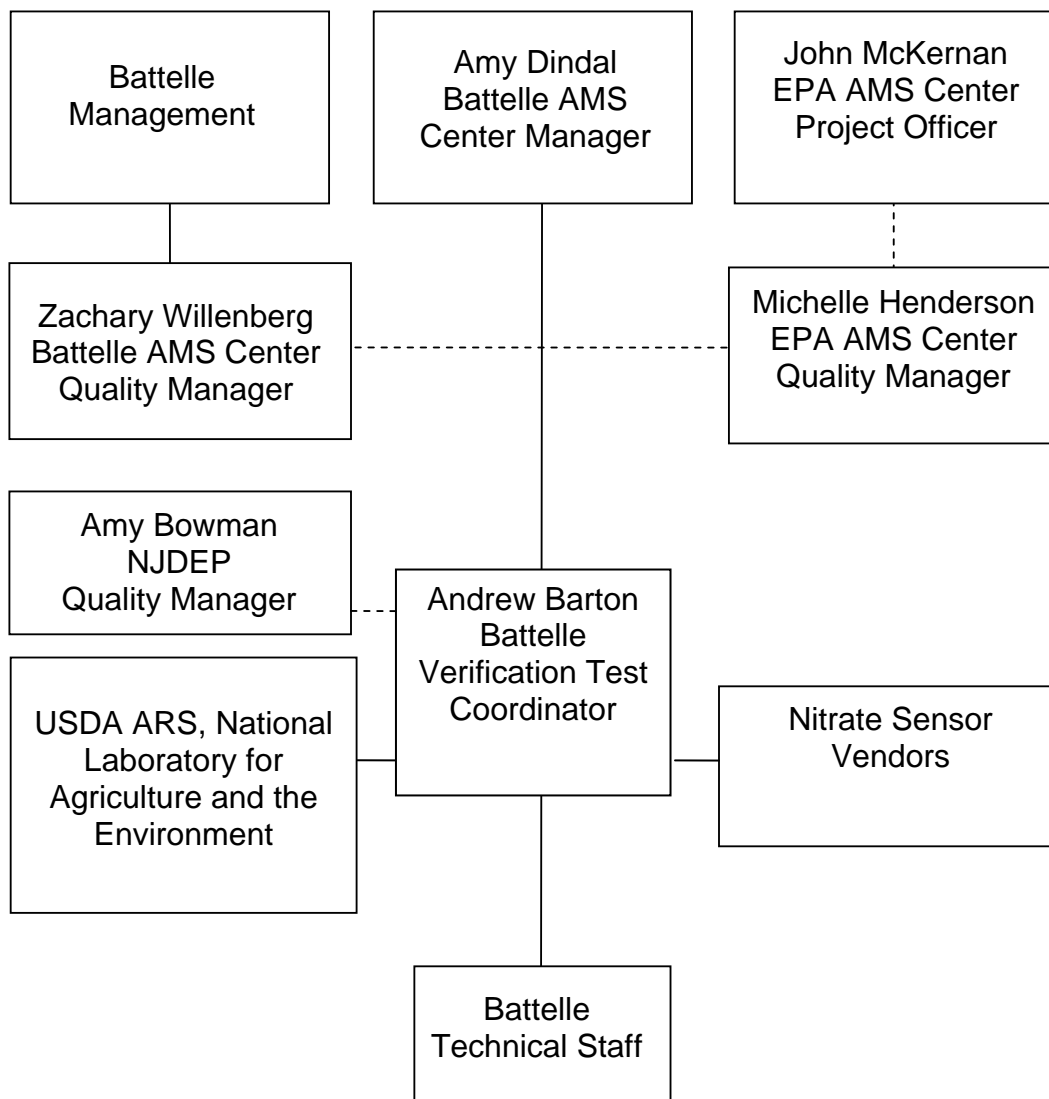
Battelle Management

Amy Dindal
Battelle AMS Center Manager

John McKernan
EPA AMS Center Project Officer

Zachary Willenberg
Battelle AMS Center Quality Manager

Michelle Henderson
EPA AMS Center Quality Manager

Amy Bowman
NJDEP
Quality Manager

Andrew Barton
Battelle
Verification Test Coordinator

USDA ARS, National Laboratory for Agriculture and the Environment

Nitrate Sensor Vendors

Battelle Technical Staff